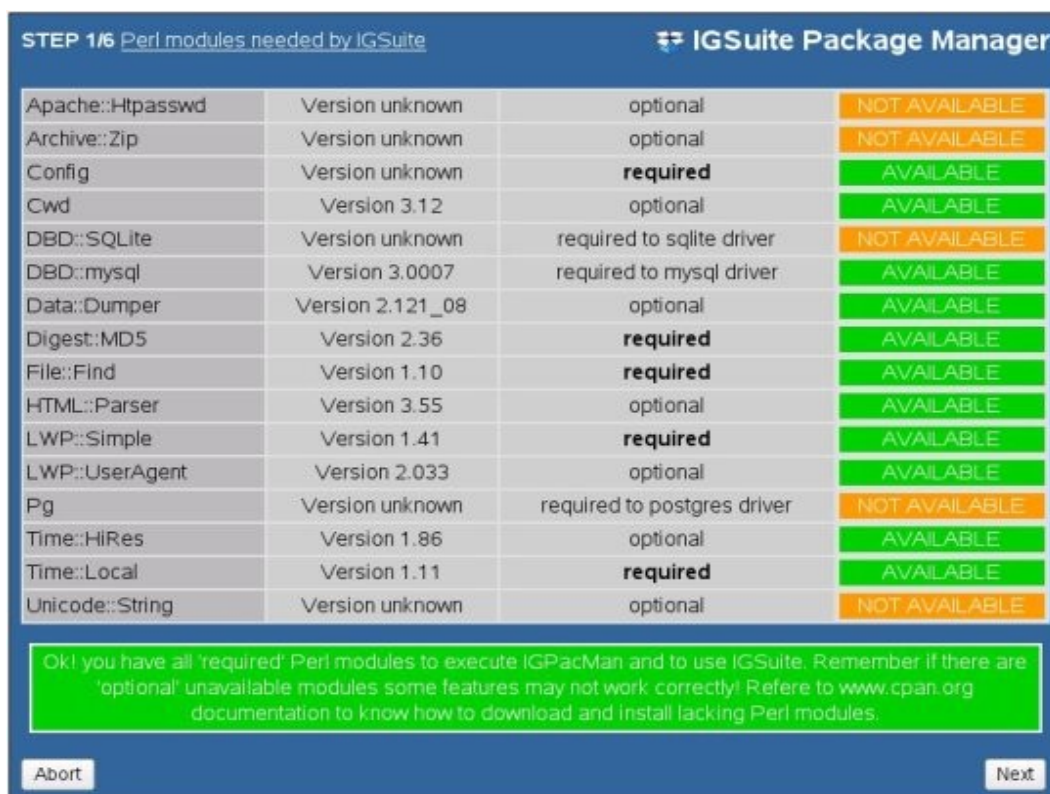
STEP 1/6 Perl modules needed by IGSuite

IGSuite Package Manager

| | | | |
|---|---|---|---|
| Apache::Htpasswd | Version unknown | optional | NOT AVAILABLE |
| Archive::Zip | Version unknown | optional | NOT AVAILABLE |
| Config | Version unknown | **required** | AVAILABLE |
| Cwd | Version 3.12 | optional | AVAILABLE |
| DBD::SQLite | Version unknown | required to sqlite driver | NOT AVAILABLE |
| DBD::mysql | Version 3.0007 | required to mysql driver | AVAILABLE |
| Data::Dumper | Version 2.121_08 | optional | AVAILABLE |
| Digest::MD5 | Version 2.36 | **required** | AVAILABLE |
| File::Find | Version 1.10 | **required** | AVAILABLE |
| HTML::Parser | Version 3.55 | optional | AVAILABLE |
| LWP::Simple | Version 1.41 | **required** | AVAILABLE |
| LWP::UserAgent | Version 2.033 | optional | AVAILABLE |
| Pg | Version unknown | required to postgres driver | NOT AVAILABLE |
| Time::HiRes | Version 1.86 | optional | AVAILABLE |
| Time::Local | Version 1.11 | **required** | AVAILABLE |
| Unicode::String | Version unknown | optional | NOT AVAILABLE |

Ok! you have all 'required' Perl modules to execute IGPacMan and to use IGSuite. Remember if there are 'optional' unavailable modules some features may not work correctly! Refere to www.cpan.org documentation to know how to download and install lacking Perl modules.

Abort

Next